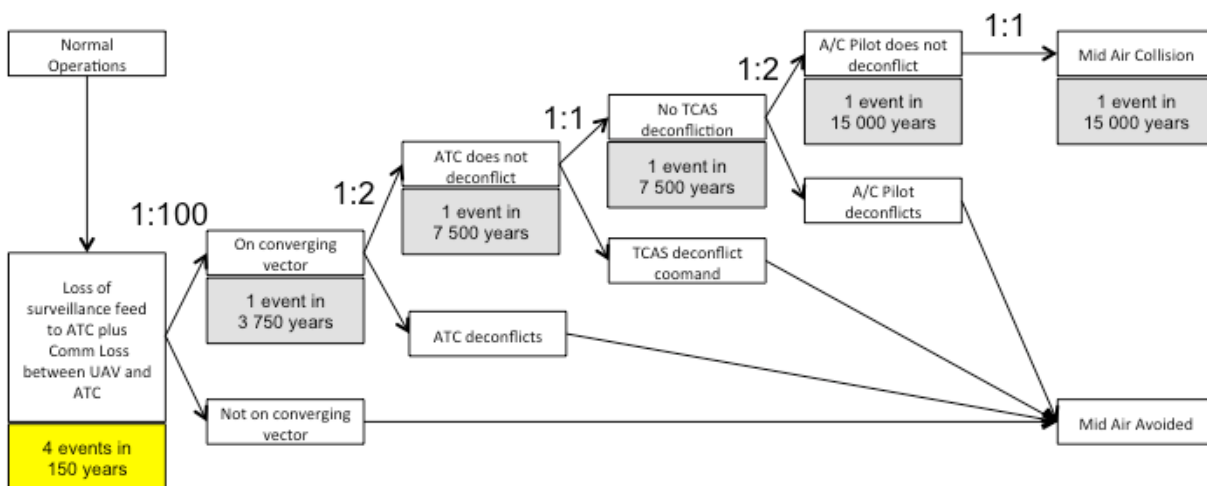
Normal Operations

Loss of surveillance feed to ATC plus Comm Loss between UAV and ATC

4 events in 150 years

1:100

On converging vector

1 event in 3 750 years

Not on converging vector

1:2

ATC does not deconflict

1 event in 7 500 years

ATC deconflicts

1:1

No TCAS deconfliction

1 event in 7 500 years

TCAS deconflict coomand

1:2

A/C Pilot does not deconflict

1 event in 15 000 years

A/C Pilot deconflicts

1:1

Mid Air Collision

1 event in 15 000 years

Mid Air Avoided